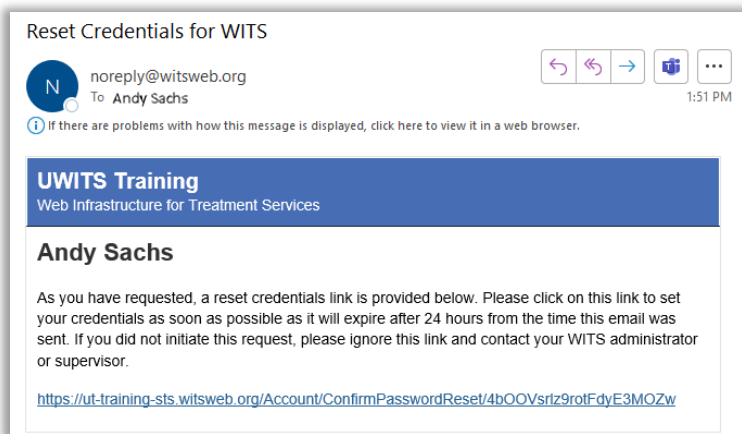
Reset Credentials for WITS

N

noreply@witsweb.org
To Andy Sachs

1:51 PM

If there are problems with how this message is displayed, click here to view it in a web browser.

UWITS Training
Web Infrastructure for Treatment Services

Andy Sachs

As you have requested, a reset credentials link is provided below. Please click on this link to set your credentials as soon as possible as it will expire after 24 hours from the time this email was sent. If you did not initiate this request, please ignore this link and contact your WITS administrator or supervisor.

https://ut-training-sts.witsweb.org/Account/ConfirmPasswordReset/4bOOVsrlz9rotFdyE3MOZw